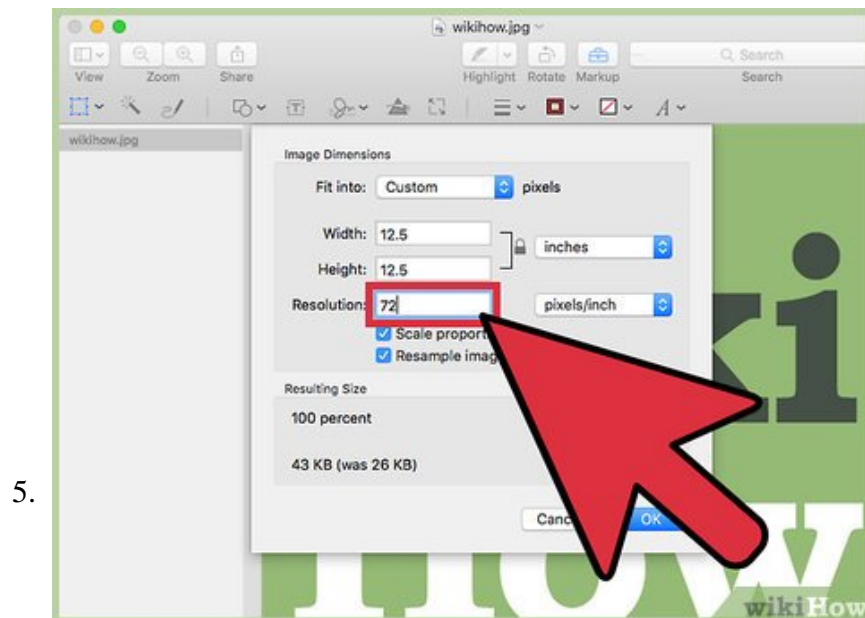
5.

wikihow.jpg

View Zoom Share

Highlight Rotate Markup

Search

Search

wikihow.jpg

Image Dimensions

Fit into: Custom pixels

Width: 12.5

Height: 12.5

inches

Resolution: 72

pixels/inch

Scale proport

Resample imag

Resulting Size

100 percent

43 KB (was 26 KB)

Canc

OK

wikiHow